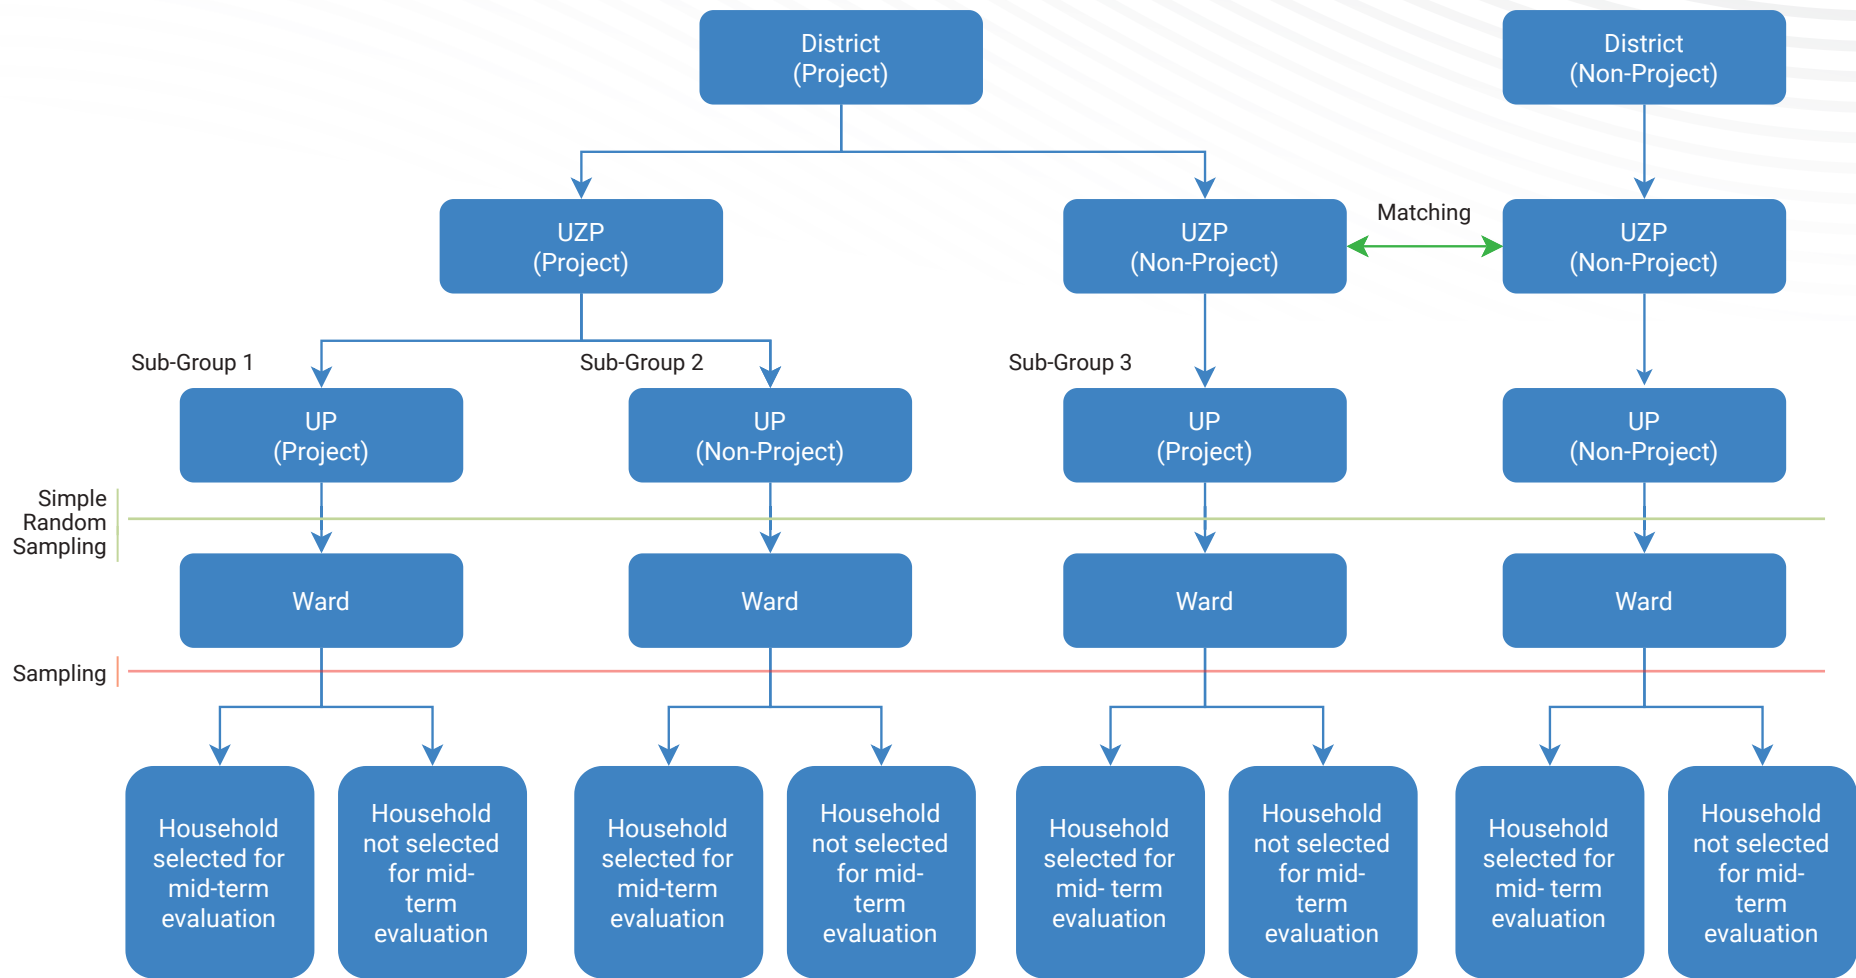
District
(Project)

District
(Non-Project)

UZP
(Project)

UZP
(Non-Project)

Matching

UZP
(Non-Project)

Sub-Group 1

Sub-Group 2

Sub-Group 3

UP
(Project)

UP
(Non-Project)

UP
(Project)

UP
(Non-Project)

Simple Random Sampling

Ward

Ward

Ward

Ward

Sampling

Household selected for mid-term evaluation

Household not selected for mid-term evaluation

Household selected for mid-term evaluation

Household not selected for mid-term evaluation

Household selected for mid- term evaluation

Household not selected for mid-term evaluation

Household selected for mid- term evaluation

Household not selected for mid-term evaluation